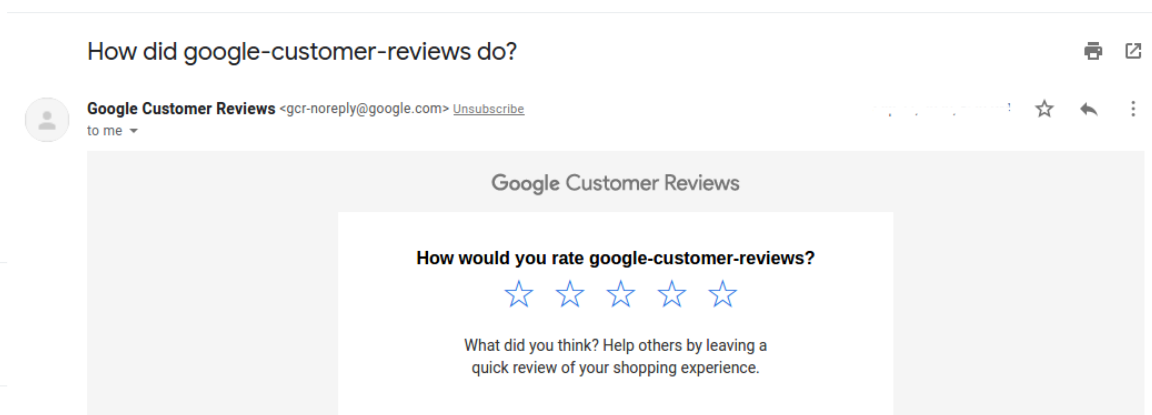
How did google-customer-reviews do?

Google Customer Reviews <gcr-noreply@google.com> Unsubscribe
to me

Google Customer Reviews

How would you rate google-customer-reviews?

What did you think? Help others by leaving a quick review of your shopping experience.